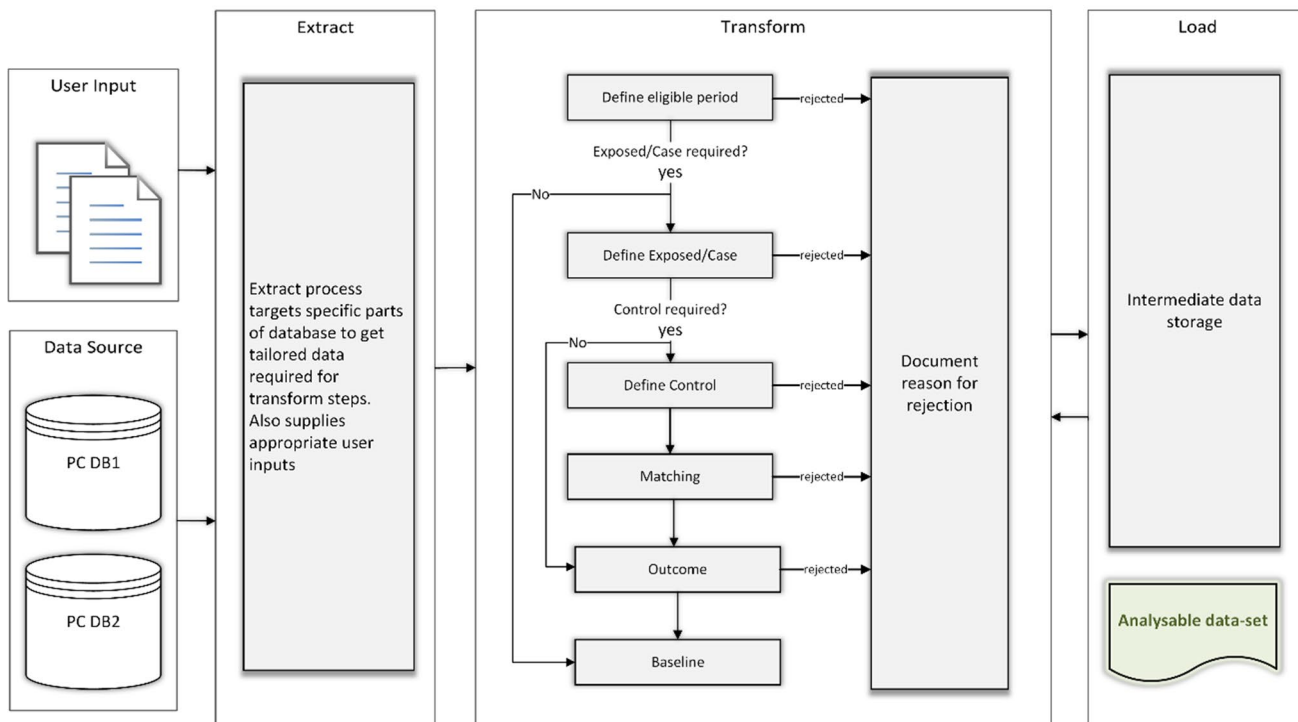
User Input

Data Source

PC DB1

PC DB2

Extract

Extract process targets specific parts of database to get tailored data required for transform steps. Also supplies appropriate user inputs

Transform

Define eligible period

rejected

Exposed/Case required?

yes

No

Define Exposed/Case

rejected

Control required?

yes

No

Define Control

rejected

Matching

rejected

Outcome

rejected

Baseline

Document reason for rejection

Load

Intermediate data storage

Analysable data-set